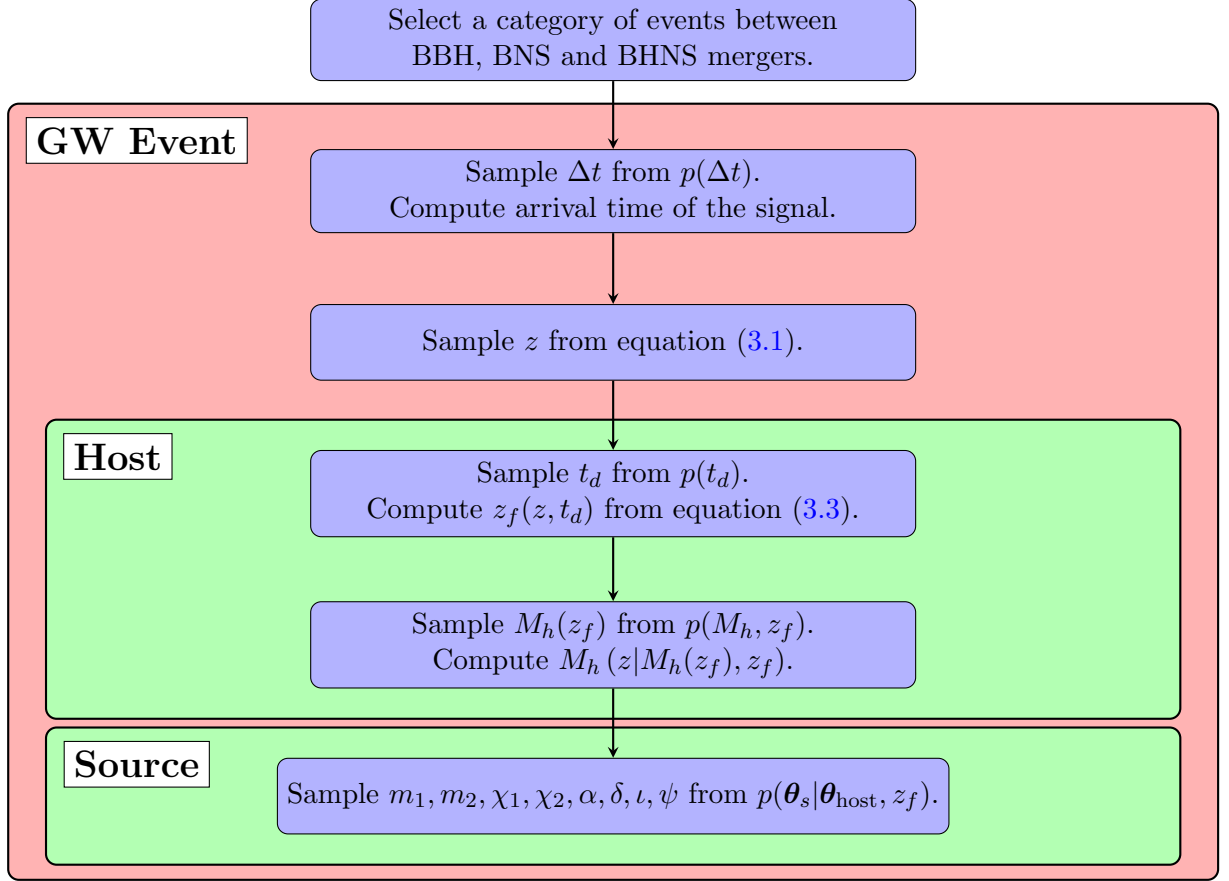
Select a category of events between BBH, BNS and BHNS mergers.

GW Event

Sample $\Delta t$ from $p(\Delta t)$.
Compute arrival time of the signal.

Sample $z$ from equation (3.1).

Host

Sample $t_d$ from $p(t_d)$.
Compute $z_f(z, t_d)$ from equation (3.3).

Sample $M_h(z_f)$ from $p(M_h, z_f)$.
Compute $M_h\left(z|M_h(z_f), z_f\right)$.

Source

Sample $m_1, m_2, \chi_1, \chi_2, \alpha, \delta, \iota, \psi$ from $p(\boldsymbol{\theta}_s|\boldsymbol{\theta}_{\mathrm{host}}, z_f)$.